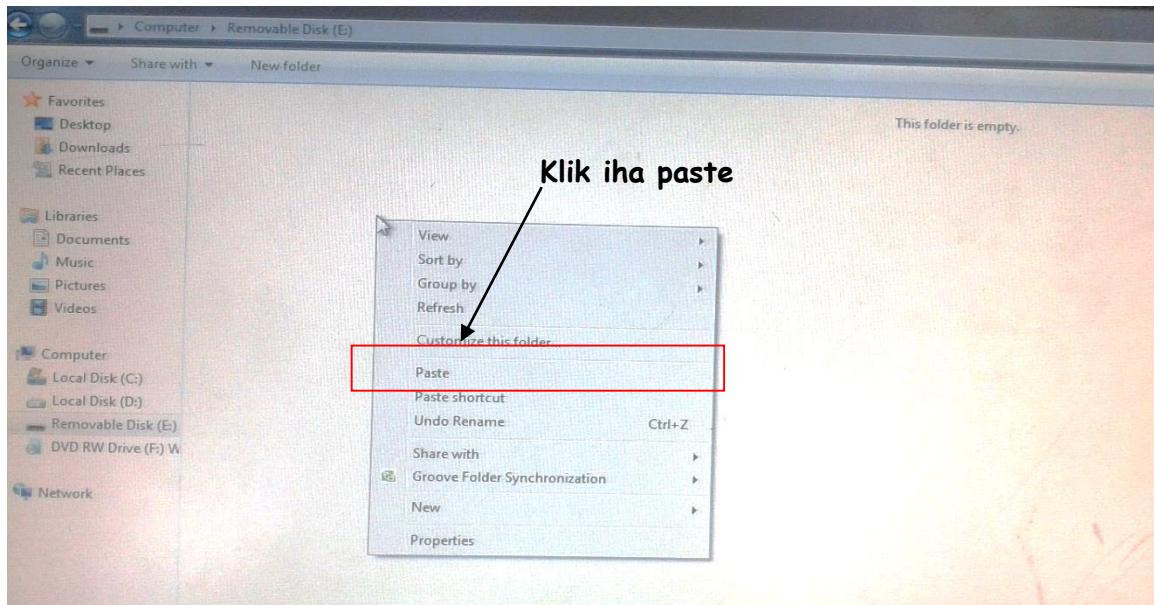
Computer ▸ Removable Disk (E:)

Organize ▾ Share with ▾ New folder

Favorites
Desktop
Downloads
Recent Places

Libraries
Documents
Music
Pictures
Videos

Computer
Local Disk (C:)
Local Disk (D:)
Removable Disk (E:)
DVD RW Drive (F:) W

Network

This folder is empty.

Klik iha paste

View
Sort by
Group by
Refresh
Customize this folder
Paste
Paste shortcut
Undo Rename Ctrl+Z
Share with
Groove Folder Synchronization
New
Properties